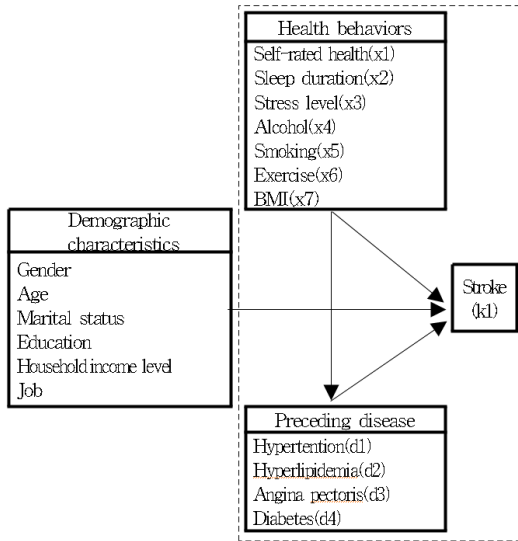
Health behaviors
Self-rated health(x1)
Sleep duration(x2)
Stress level(x3)
Alcohol(x4)
Smoking(x5)
Exercise(x6)
BMI(x7)

Demographic characteristics
Gender
Age
Marital status
Education
Household income level
Job

Stroke (k1)

Preceding disease
Hypertention(d1)
Hyperlipidemia(d2)
Angina pectoris(d3)
Diabetes(d4)